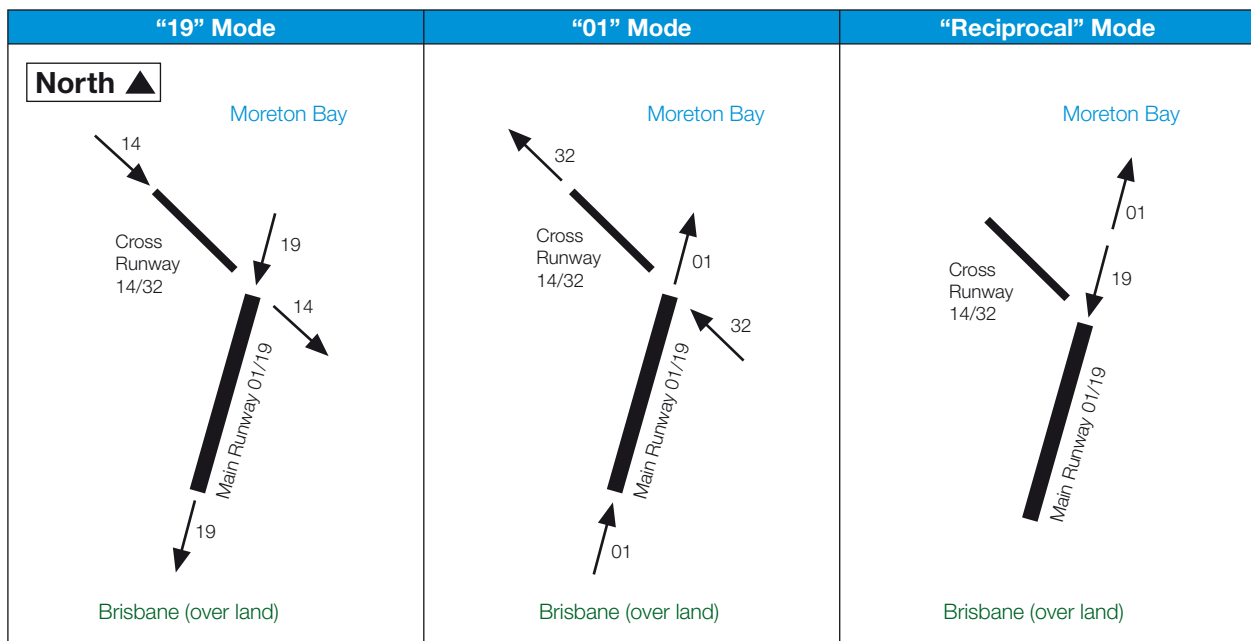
| "19" Mode | "01" Mode | "Reciprocal" Mode |
|---|---|---|
| North ▲ Moreton Bay 14 Cross Runway 14/32 19 14 Main Runway 01/19 19 Brisbane (over land) | Moreton Bay 32 Cross Runway 14/32 01 32 Main Runway 01/19 01 Brisbane (over land) | Moreton Bay 01 Cross Runway 14/32 19 Main Runway 01/19 Brisbane (over land) |